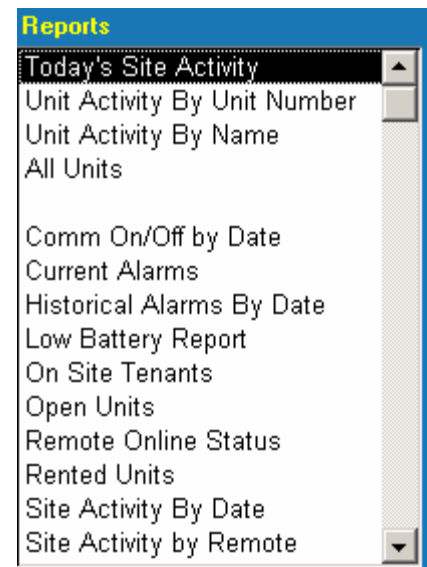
Reports

Today's Site Activity
Unit Activity By Unit Number
Unit Activity By Name
All Units

Comm On/Off by Date
Current Alarms
Historical Alarms By Date
Low Battery Report
On Site Tenants
Open Units
Remote Online Status
Rented Units
Site Activity By Date
Site Activity by Remote